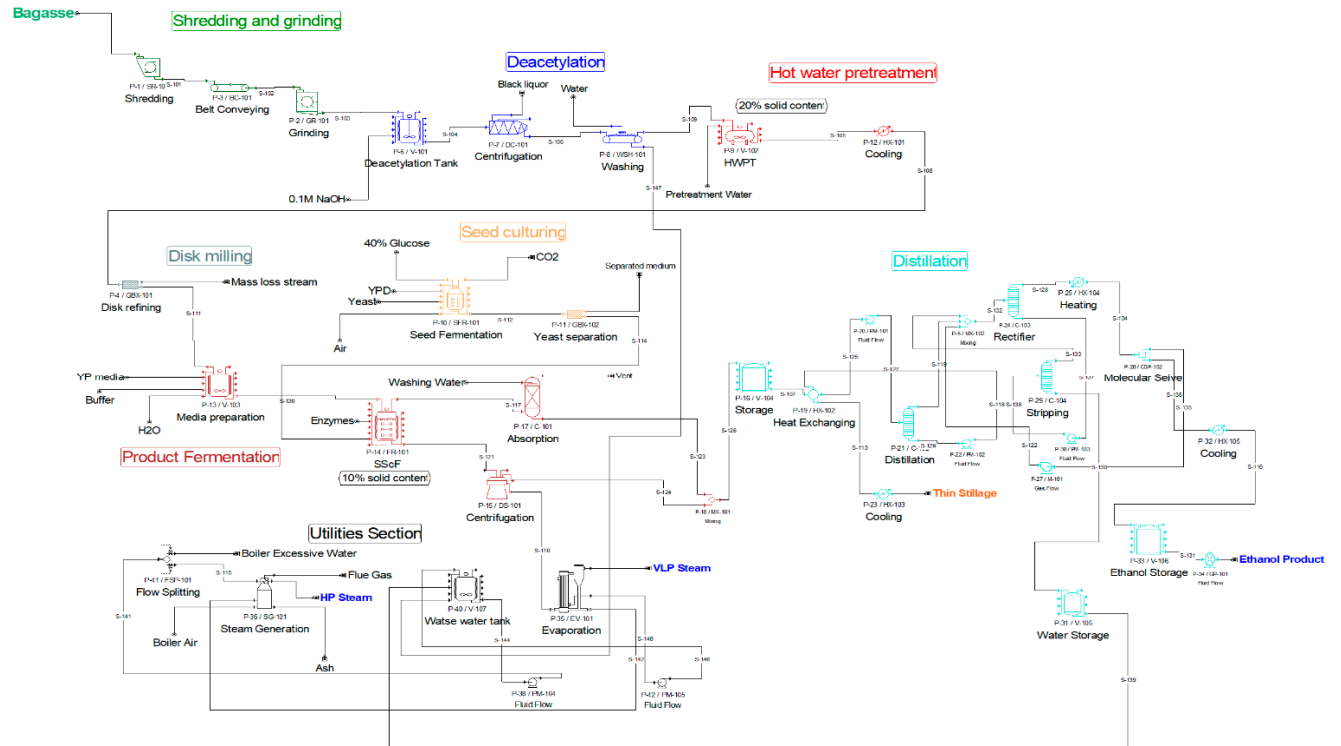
Bagasse

Shredding and grinding

P-1 / SR-101
Shredding
S-101
P-3 / BC-101
Belt Conveying
S-102
P-2 / GR-101
Grinding
S-103

Deacetylation

Black liquor
Water

Hot water pretreatment

20% solid content

P-6 / V-101
Deacetylation Tank
S-104
P-7 / DC-101
Centrifugation
S-106
P-8 / WSH-101
Washing
S-109
P-9 / V-102
HWPT
S-10h
P-12 / HX-101
Cooling
S-108

0.1M NaOH
S-147
Pretreatment Water

Disk milling

Seed culturing

40% Glucose
CO2
Separated medium
YPD
Yeast
Mass loss stream
P-4 / GBX-101
Disk refining
S-111
P-10 / SFR-101
Seed Fermentation
S-112
P-11 / GBX-102
Yeast separation
Air
S-114
Vent

YP media
Buffer
H2O
P-13 / V-103
Media preparation
S-120

Washing Water
Enzymes
S-117
P-14 / FR-101
SScF
10% solid content
P-17 / C-101
Absorption

Product Fermentation

S-121
S-123
S-126
S-124
P-15 / DS-101
Centrifugation
P-18 / MX-101
Mixing

Distillation

S-128
P-25 / HX-104
Heating
S-132
P-24 / C-103
Rectifier
P-20 / PM-101
Fluid Flow
P-6 / MX-102
Mixing
S-134
S-125
S-127
S-119
S-133
P-26 / CP-102
Molecular Seive
S-107
P-16 / V-104
Storage
P-19 / HX-102
Heat Exchanging
P-29 / C-104
Stripping
S-118
S-138
S-136
S-135
S-113
P-21 / C-102
Distillation
S-129
P-22 / PM-102
Fluid Flow
S-122
P-30 / PM-103
Fluid Flow
P-27 / M-101
Gas Flow
S-130
P-32 / HX-105
Cooling
S-116
P-23 / HX-103
Cooling
Thin Stillage

Utilities Section

Boiler Excessive Water
P-41 / FSP-101
Flow Splitting
S-115
Flue Gas
P-36 / SG-101
Steam Generation
HP Steam
S-141
Boiler Air
Ash
P-40 / V-107
Watse water tank
S-110
VLP Steam
P-35 / EV-101
Evaporation
S-144
S-148
S-142
S-146
P-38 / PM-104
Fluid Flow
P-42 / PM-105
Fluid Flow

P-33 / V-106
Ethanol Storage
S-131
P-34 / CP-101
Fluid Flow
Ethanol Product
P-31 / V-105
Water Storage
S-139